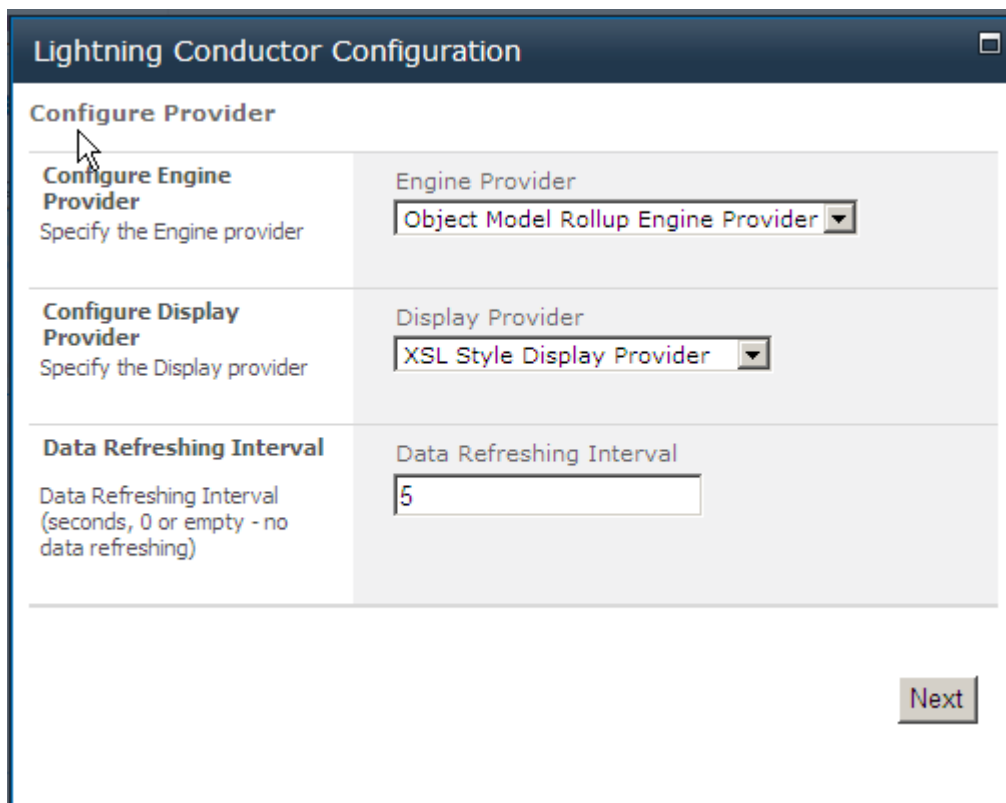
Lightning Conductor Configuration

Configure Provider

Configure Engine Provider
Specify the Engine provider

Engine Provider
Object Model Rollup Engine Provider

Configure Display Provider
Specify the Display provider

Display Provider
XSL Style Display Provider

Data Refreshing Interval

Data Refreshing Interval (seconds, 0 or empty - no data refreshing)

Data Refreshing Interval
5

Next